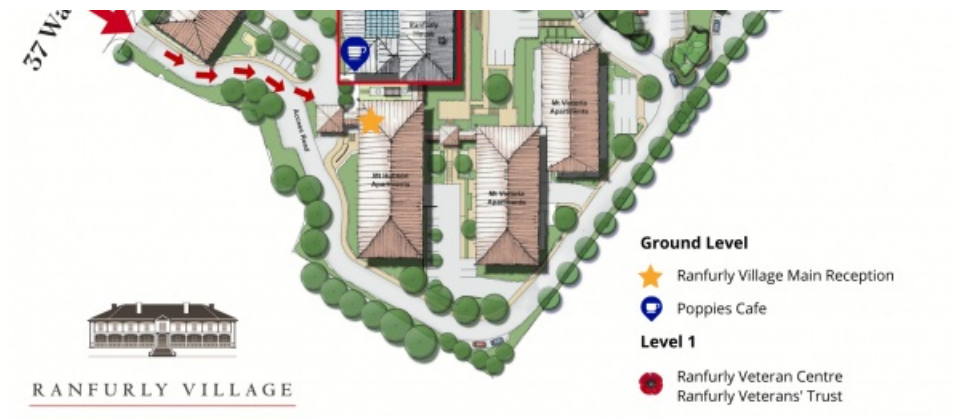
37 Wa

Ranfurly House

Mt Victoria Apartments

Access Road

Mt Eden Apartments

Mt Victoria Apartments

Ground Level

Ranfurly Village Main Reception

Poppies Cafe

Level 1

Ranfurly Veteran Centre
Ranfurly Veterans' Trust

RANFURLY VILLAGE